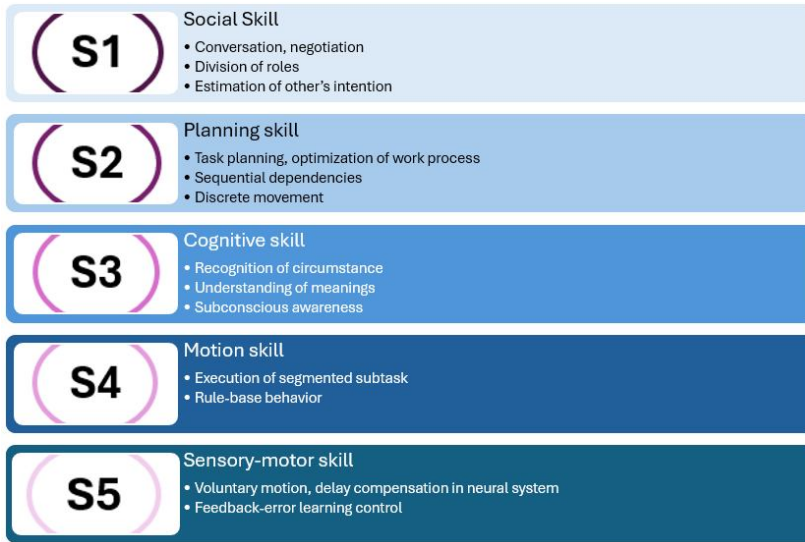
S1
Social Skill
• Conversation, negotiation
• Division of roles
• Estimation of other's intention

S2
Planning skill
• Task planning, optimization of work process
• Sequential dependencies
• Discrete movement

S3
Cognitive skill
• Recognition of circumstance
• Understanding of meanings
• Subconscious awareness

S4
Motion skill
• Execution of segmented subtask
• Rule-base behavior

S5
Sensory-motor skill
• Voluntary motion, delay compensation in neural system
• Feedback-error learning control